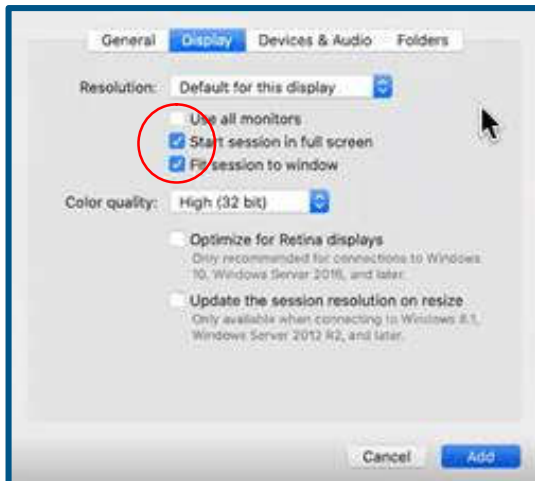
General Display Devices & Audio Folders

Resolution: Default for this display

Use all monitors

Start session in full screen

Fit session to window

Color quality: High (32 bit)

Optimize for Retina displays

Only recommended for connections to Windows 10, Windows Server 2016, and later.

Update the session resolution on resize

Only available when connecting to Windows 8.1, Windows Server 2012 R2, and later.

Cancel Add